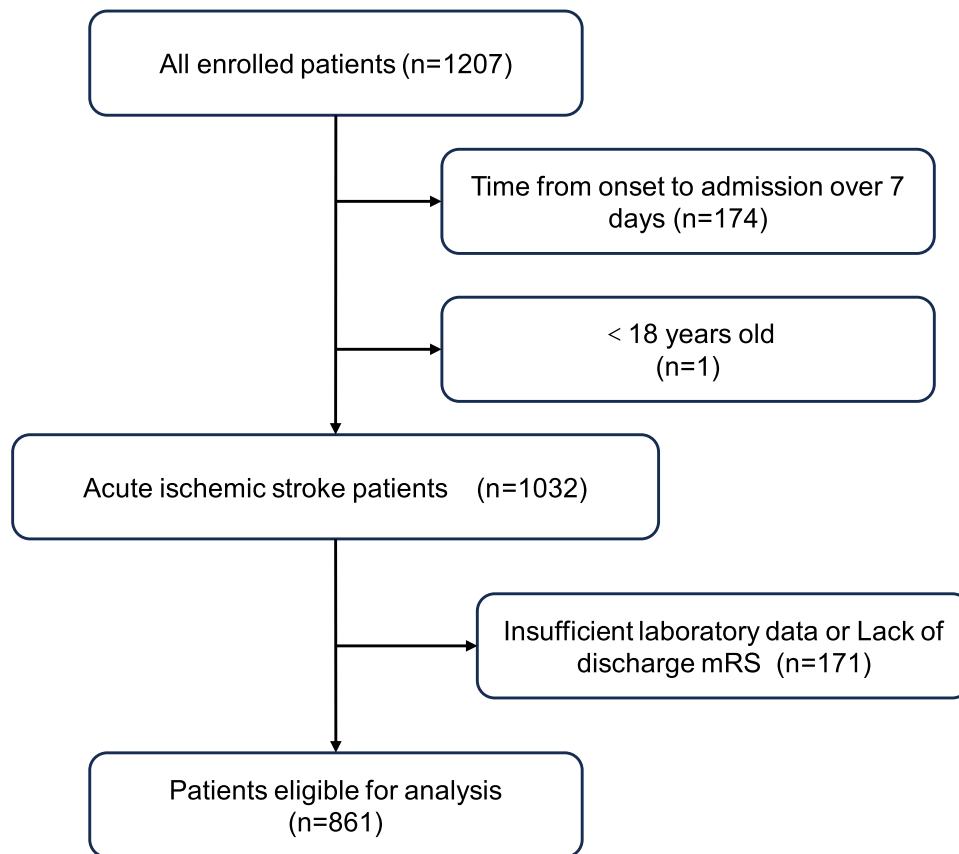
All enrolled patients (n=1207)

Time from onset to admission over 7 days (n=174)

< 18 years old
(n=1)

Acute ischemic stroke patients (n=1032)

Insufficient laboratory data or Lack of discharge mRS (n=171)

Patients eligible for analysis
(n=861)